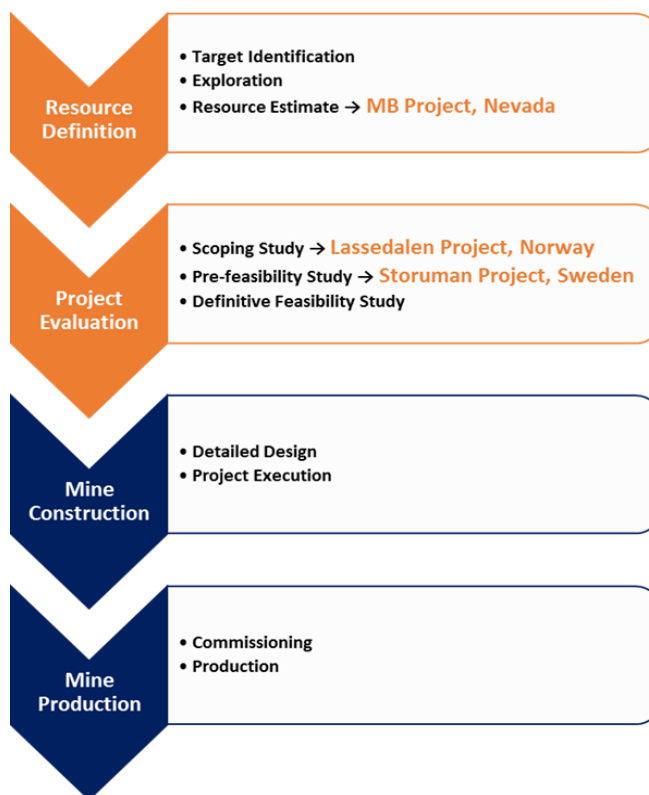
Resource Definition

• Target Identification
• Exploration
• Resource Estimate → MB Project, Nevada

Project Evaluation

• Scoping Study → Lassedalen Project, Norway
• Pre-feasibility Study → Storuman Project, Sweden
• Definitive Feasibility Study

Mine Construction

• Detailed Design
• Project Execution

Mine Production

• Commissioning
• Production